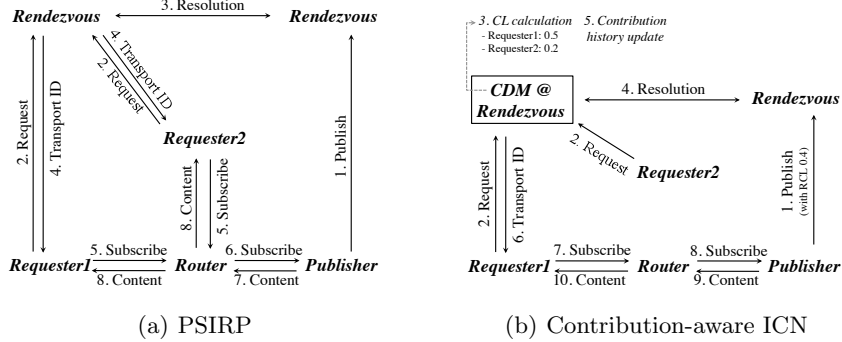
Rendezvous
3. Resolution
Rendezvous
2. Request
4. Transport ID
4. Transport ID
2. Request
Requester2
8. Content
5. Subscribe
1. Publish
Requester1
5. Subscribe
8. Content
Router
6. Subscribe
7. Content
Publisher
(a) PSIRP

3. CL calculation
- Requester1: 0.5
- Requester2: 0.2
5. Contribution history update
CDM @ Rendezvous
4. Resolution
Rendezvous
2. Request
Requester2
2. Request
6. Transport ID
1. Publish (with RCL 0.4)
Requester1
7. Subscribe
10. Content
Router
8. Subscribe
9. Content
Publisher
(b) Contribution-aware ICN